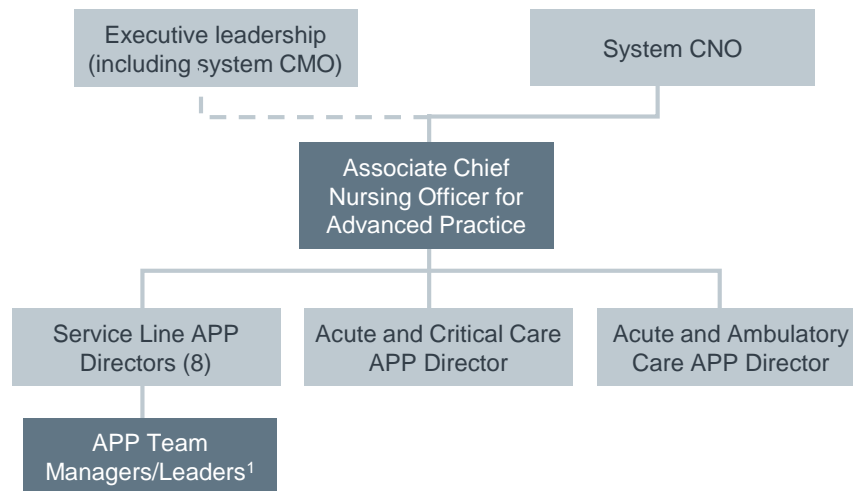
Executive leadership (including system CMO)

System CNO

Associate Chief Nursing Officer for Advanced Practice

Service Line APP Directors (8)

Acute and Critical Care APP Director

Acute and Ambulatory Care APP Director

APP Team Managers/Leaders$^1$